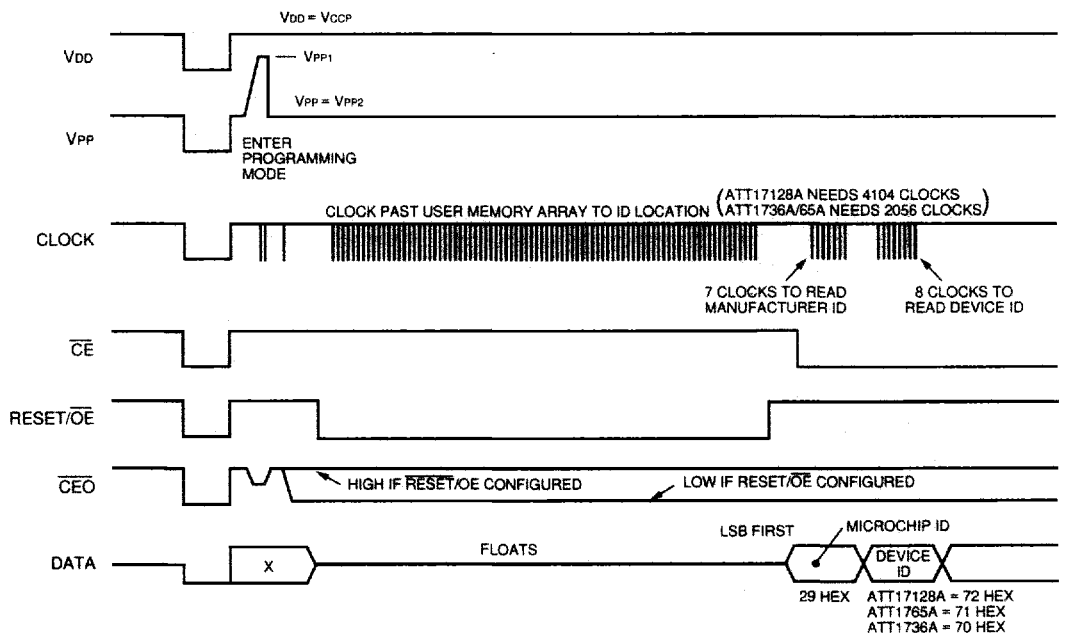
$V_{DD} = V_{CCP}$

$V_{DD}$

$V_{PP1}$

$V_{PP} = V_{PP2}$

$V_{PP}$

ENTER PROGRAMMING MODE

(ATT17128A NEEDS 4104 CLOCKS
ATT1736A/65A NEEDS 2056 CLOCKS)

CLOCK PAST USER MEMORY ARRAY TO ID LOCATION

CLOCK

7 CLOCKS TO READ MANUFACTURER ID

8 CLOCKS TO READ DEVICE ID

$\overline{CE}$

RESET/$\overline{OE}$

$\overline{CEO}$

HIGH IF $\overline{RESET}$/OE CONFIGURED

LOW IF RESET/$\overline{OE}$ CONFIGURED

DATA

X

FLOATS

LSB FIRST

MICROCHIP ID

DEVICE ID

29 HEX

ATT17128A = 72 HEX
ATT1765A = 71 HEX
ATT1736A = 70 HEX